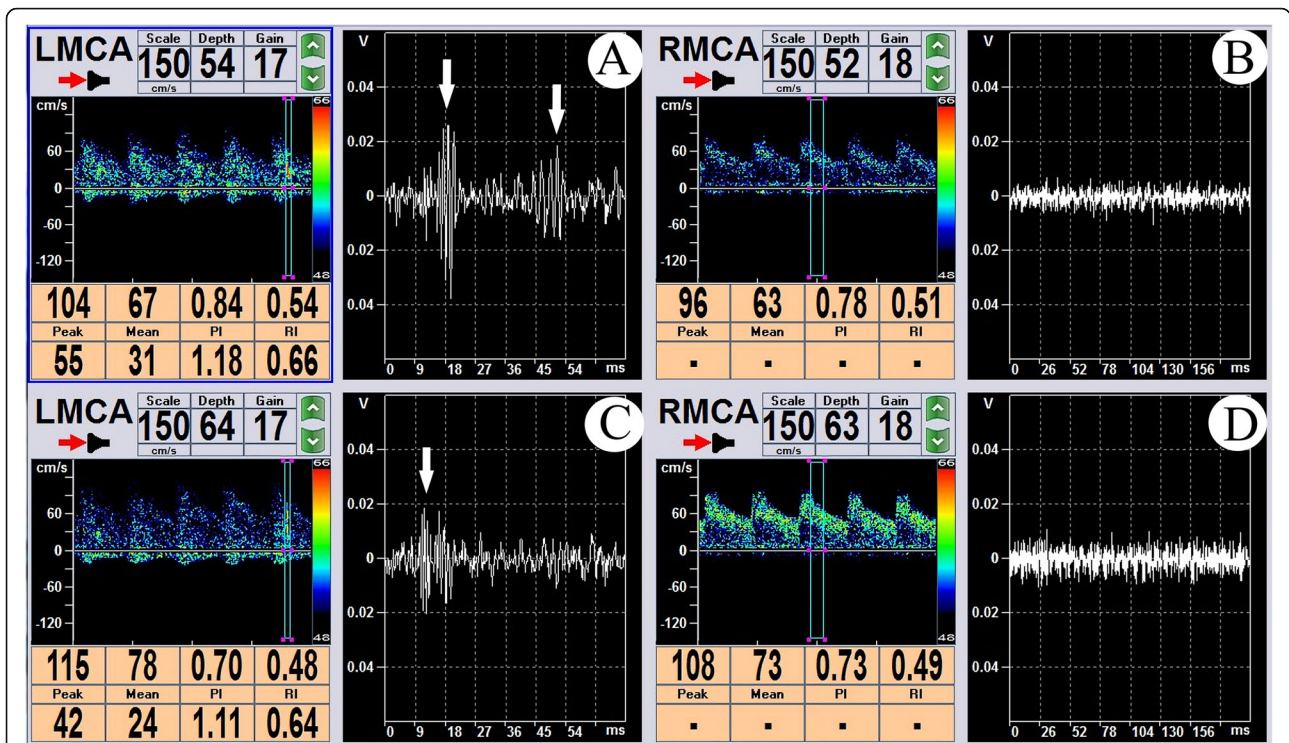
LMCA

| Scale | Depth | Gain |
|---|---|---|
| 150 | 54 | 17 |
| cm/s | | |

cm/s 66 60 0 -60 -120 48

| 104 | 67 | 0.84 | 0.54 |
|---|---|---|---|
| Peak | Mean | PI | RI |
| 55 | 31 | 1.18 | 0.66 |

V A 0.04 0.02 0 0.02 0.04 0 9 18 27 36 45 54 ms

RMCA

| Scale | Depth | Gain |
|---|---|---|
| 150 | 52 | 18 |
| cm/s | | |

cm/s 66 60 0 -60 -120 48

| 96 | 63 | 0.78 | 0.51 |
|---|---|---|---|
| Peak | Mean | PI | RI |
| ▪ | ▪ | ▪ | ▪ |

V B 0.04 0.02 0 0.02 0.04 0 26 52 78 104 130 156 ms

LMCA

| Scale | Depth | Gain |
|---|---|---|
| 150 | 64 | 17 |
| cm/s | | |

cm/s 66 60 0 -60 -120 48

| 115 | 78 | 0.70 | 0.48 |
|---|---|---|---|
| Peak | Mean | PI | RI |
| 42 | 24 | 1.11 | 0.64 |

V C 0.04 0.02 0 0.02 0.04 0 9 18 27 36 45 54 ms

RMCA

| Scale | Depth | Gain |
|---|---|---|
| 150 | 63 | 18 |
| cm/s | | |

cm/s 66 60 0 -60 -120 48

| 108 | 73 | 0.73 | 0.49 |
|---|---|---|---|
| Peak | Mean | PI | RI |
| ▪ | ▪ | ▪ | ▪ |

V D 0.04 0.02 0 0.02 0.04 0 26 52 78 104 130 156 ms